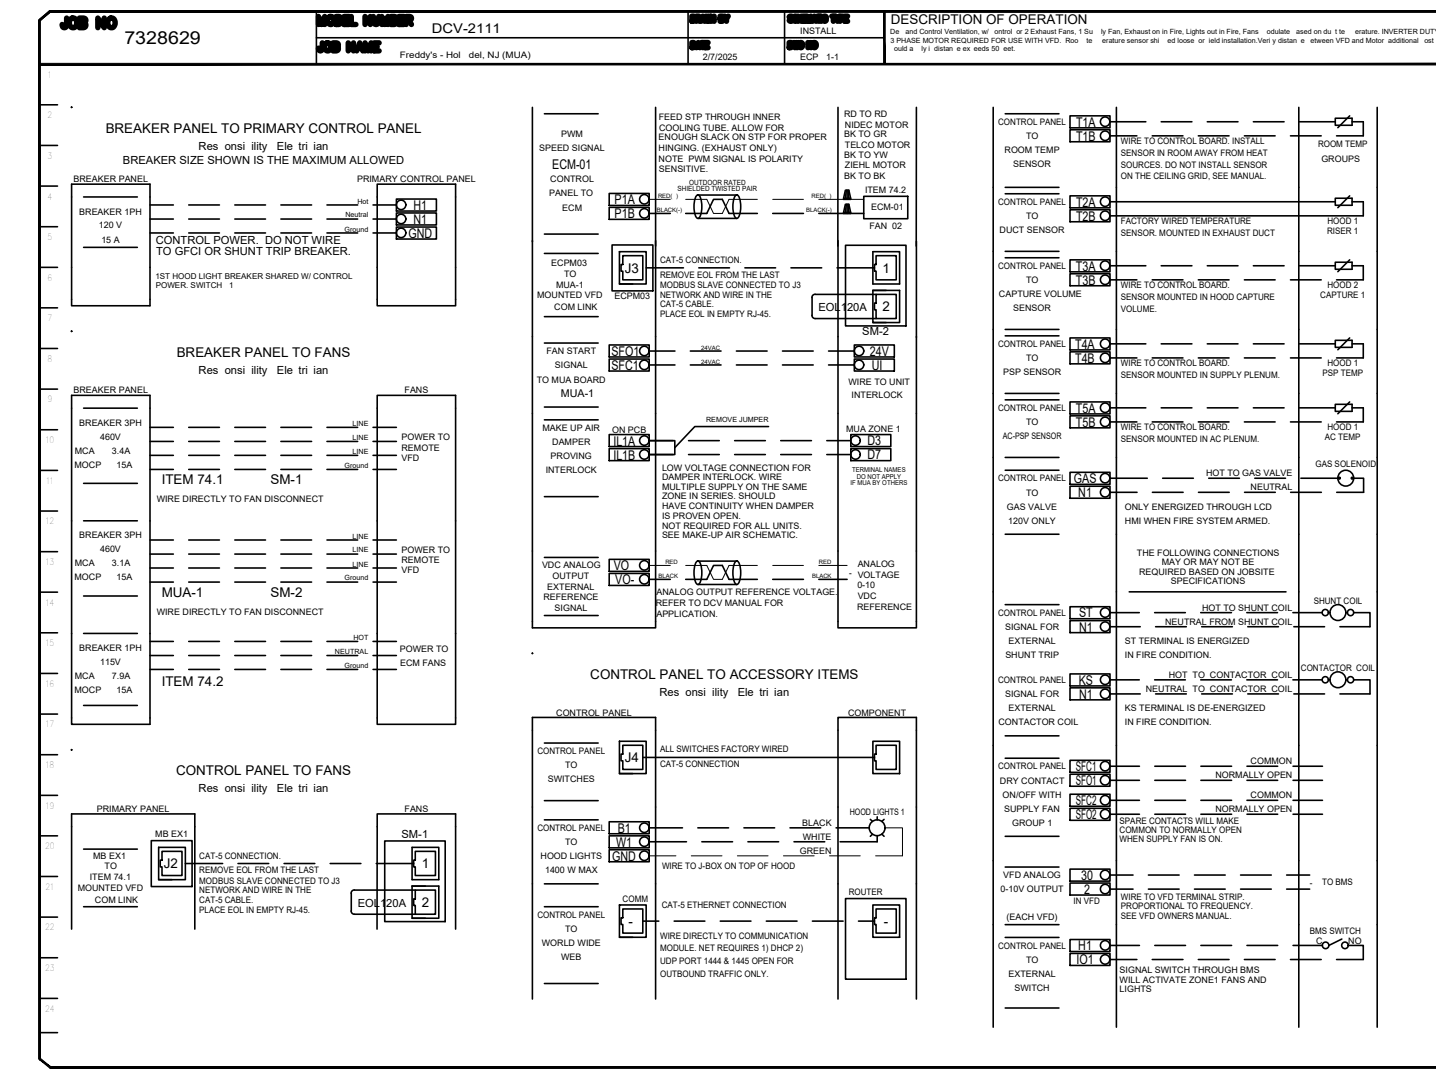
JOB NO 7328629

MODEL NUMBER DCV-2111

JOB NAME Freddy's - Hol del, NJ (MUA)

DRAWN BY

DATE 2/7/2025

DRAWING TYPE INSTALL

STD ID ECP 1-1

DESCRIPTION OF OPERATION
De and Control Ventilation, w/ ontrol or 2 Exhaust Fans, 1 Su ly Fan, Exhaust on in Fire, Lights out in Fire, Fans odulate ased on du t te erature. INVERTER DUTY 3 PHASE MOTOR REQUIRED FOR USE WITH VFD. Roo te erature sensor shi ed loose or ield installation.Veri y distan e etween VFD and Motor additional ost ould a ly i distan e ex eeds 50 eet.

1 2 3 4 5 6 7 8 9 10 11 12 13 14 15 16 17 18 19 20 21 22 23 24

BREAKER PANEL TO PRIMARY CONTROL PANEL
Res onsi ility Ele tri ian
BREAKER SIZE SHOWN IS THE MAXIMUM ALLOWED

BREAKER PANEL
PRIMARY CONTROL PANEL
BREAKER 1PH
120 V
15 A
Hot
Neutral
Ground
H1
N1
GND
CONTROL POWER. DO NOT WIRE TO GFCI OR SHUNT TRIP BREAKER.
1ST HOOD LIGHT BREAKER SHARED W/ CONTROL POWER. SWITCH 1

BREAKER PANEL TO FANS
Res onsi ility Ele tri ian

BREAKER PANEL
FANS
BREAKER 3PH
460V
MCA 3.4A
MOCP 15A
LINE
LINE
LINE
Ground
POWER TO REMOTE VFD
ITEM 74.1 SM-1
WIRE DIRECTLY TO FAN DISCONNECT

BREAKER 3PH
460V
MCA 3.1A
MOCP 15A
LINE
LINE
LINE
Ground
POWER TO REMOTE VFD
MUA-1 SM-2
WIRE DIRECTLY TO FAN DISCONNECT

BREAKER 1PH
115V
MCA 7.9A
MOCP 15A
HOT
NEUTRAL
Ground
POWER TO ECM FANS
ITEM 74.2

CONTROL PANEL TO FANS
Res onsi ility Ele tri ian

PRIMARY PANEL
FANS
MB EX1
MB EX1 TO ITEM 74.1 MOUNTED VFD COM LINK
J2
CAT-5 CONNECTION.
REMOVE EOL FROM THE LAST MODBUS SLAVE CONNECTED TO J3 NETWORK AND WIRE IN THE CAT-5 CABLE.
PLACE EOL IN EMPTY RJ-45.
SM-1
1
EOL120A 2

PWM SPEED SIGNAL
ECM-01 CONTROL PANEL TO ECM
P1A
P1B
RED( )
BLACK(-)
FEED STP THROUGH INNER COOLING TUBE. ALLOW FOR ENOUGH SLACK ON STP FOR PROPER HINGING. (EXHAUST ONLY)
NOTE PWM SIGNAL IS POLARITY SENSITIVE.
OUTDOOR RATED SHIELDED TWISTED PAIR
RED( )
BLACK(-)
RD TO RD
NIDEC MOTOR
BK TO GR
TELCO MOTOR
BK TO YW
ZIEHL MOTOR
BK TO BK
ITEM 74.2
ECM-01
FAN 02

ECPM03 TO MUA-1 MOUNTED VFD COM LINK
J3
ECPM03
CAT-5 CONNECTION.
REMOVE EOL FROM THE LAST MODBUS SLAVE CONNECTED TO J3 NETWORK AND WIRE IN THE CAT-5 CABLE.
PLACE EOL IN EMPTY RJ-45.
1
EOL120A 2
SM-2

FAN START SIGNAL TO MUA BOARD MUA-1
SFO1
SFC1
24VAC
24VAC
24V
UI
WIRE TO UNIT INTERLOCK

MAKE UP AIR DAMPER PROVING INTERLOCK
ON PCB
IL1A
IL1B
REMOVE JUMPER
MUA ZONE 1
D3
D7
TERMINAL NAMES DO NOT APPLY IF MUA BY OTHERS
LOW VOLTAGE CONNECTION FOR DAMPER INTERLOCK. WIRE MULTIPLE SUPPLY ON THE SAME ZONE IN SERIES. SHOULD HAVE CONTINUITY WHEN DAMPER IS PROVEN OPEN.
NOT REQUIRED FOR ALL UNITS. SEE MAKE-UP AIR SCHEMATIC.

VDC ANALOG OUTPUT EXTERNAL REFERENCE SIGNAL
VO
VO-
RED
BLACK
RED
BLACK
ANALOG VOLTAGE 0-10 VDC REFERENCE
ANALOG OUTPUT REFERENCE VOLTAGE. REFER TO DCV MANUAL FOR APPLICATION.

CONTROL PANEL TO ACCESSORY ITEMS
Res onsi ility Ele tri ian

CONTROL PANEL
COMPONENT
CONTROL PANEL TO SWITCHES
J4
ALL SWITCHES FACTORY WIRED
CAT-5 CONNECTION

CONTROL PANEL TO HOOD LIGHTS 1400 W MAX
B1
W1
GND
BLACK
WHITE
GREEN
HOOD LIGHTS 1
WIRE TO J-BOX ON TOP OF HOOD

CONTROL PANEL TO WORLD WIDE WEB
COMM
CAT-5 ETHERNET CONNECTION
ROUTER
WIRE DIRECTLY TO COMMUNICATION MODULE. NET REQUIRES 1) DHCP 2) UDP PORT 1444 & 1445 OPEN FOR OUTBOUND TRAFFIC ONLY.

CONTROL PANEL TO ROOM TEMP SENSOR
T1A
T1B
WIRE TO CONTROL BOARD. INSTALL SENSOR IN ROOM AWAY FROM HEAT SOURCES. DO NOT INSTALL SENSOR ON THE CEILING GRID, SEE MANUAL.
ROOM TEMP GROUPS

CONTROL PANEL TO DUCT SENSOR
T2A
T2B
FACTORY WIRED TEMPERATURE SENSOR. MOUNTED IN EXHAUST DUCT
HOOD 1 RISER 1

CONTROL PANEL TO CAPTURE VOLUME SENSOR
T3A
T3B
WIRE TO CONTROL BOARD. SENSOR MOUNTED IN HOOD CAPTURE VOLUME.
HOOD 2 CAPTURE 1

CONTROL PANEL TO PSP SENSOR
T4A
T4B
WIRE TO CONTROL BOARD. SENSOR MOUNTED IN SUPPLY PLENUM.
HOOD 1 PSP TEMP

CONTROL PANEL TO AC-PSP SENSOR
T5A
T5B
WIRE TO CONTROL BOARD. SENSOR MOUNTED IN AC PLENUM.
HOOD 1 AC TEMP

CONTROL PANEL TO GAS VALVE 120V ONLY
GAS
N1
HOT TO GAS VALVE
NEUTRAL
GAS SOLENOID
ONLY ENERGIZED THROUGH LCD HMI WHEN FIRE SYSTEM ARMED.

THE FOLLOWING CONNECTIONS MAY OR MAY NOT BE REQUIRED BASED ON JOBSITE SPECIFICATIONS

CONTROL PANEL SIGNAL FOR EXTERNAL SHUNT TRIP
ST
N1
HOT TO SHUNT COIL
NEUTRAL FROM SHUNT COIL
SHUNT COIL
ST TERMINAL IS ENERGIZED IN FIRE CONDITION.

CONTROL PANEL SIGNAL FOR EXTERNAL CONTACTOR COIL
KS
N1
HOT TO CONTACTOR COIL
NEUTRAL TO CONTACTOR COIL
CONTACTOR COIL
KS TERMINAL IS DE-ENERGIZED IN FIRE CONDITION.

CONTROL PANEL DRY CONTACT ON/OFF WITH SUPPLY FAN GROUP 1
SFC1
SFO1
SFC2
SFO2
COMMON
NORMALLY OPEN
COMMON
NORMALLY OPEN
SPARE CONTACTS WILL MAKE COMMON TO NORMALLY OPEN WHEN SUPPLY FAN IS ON.

VFD ANALOG 0-10V OUTPUT (EACH VFD)
30
2
IN VFD
WIRE TO VFD TERMINAL STRIP. PROPORTIONAL TO FREQUENCY. SEE VFD OWNERS MANUAL.
TO BMS

CONTROL PANEL TO EXTERNAL SWITCH
H1
IO1
BMS SWITCH
C NO
SIGNAL SWITCH THROUGH BMS WILL ACTIVATE ZONE1 FANS AND LIGHTS